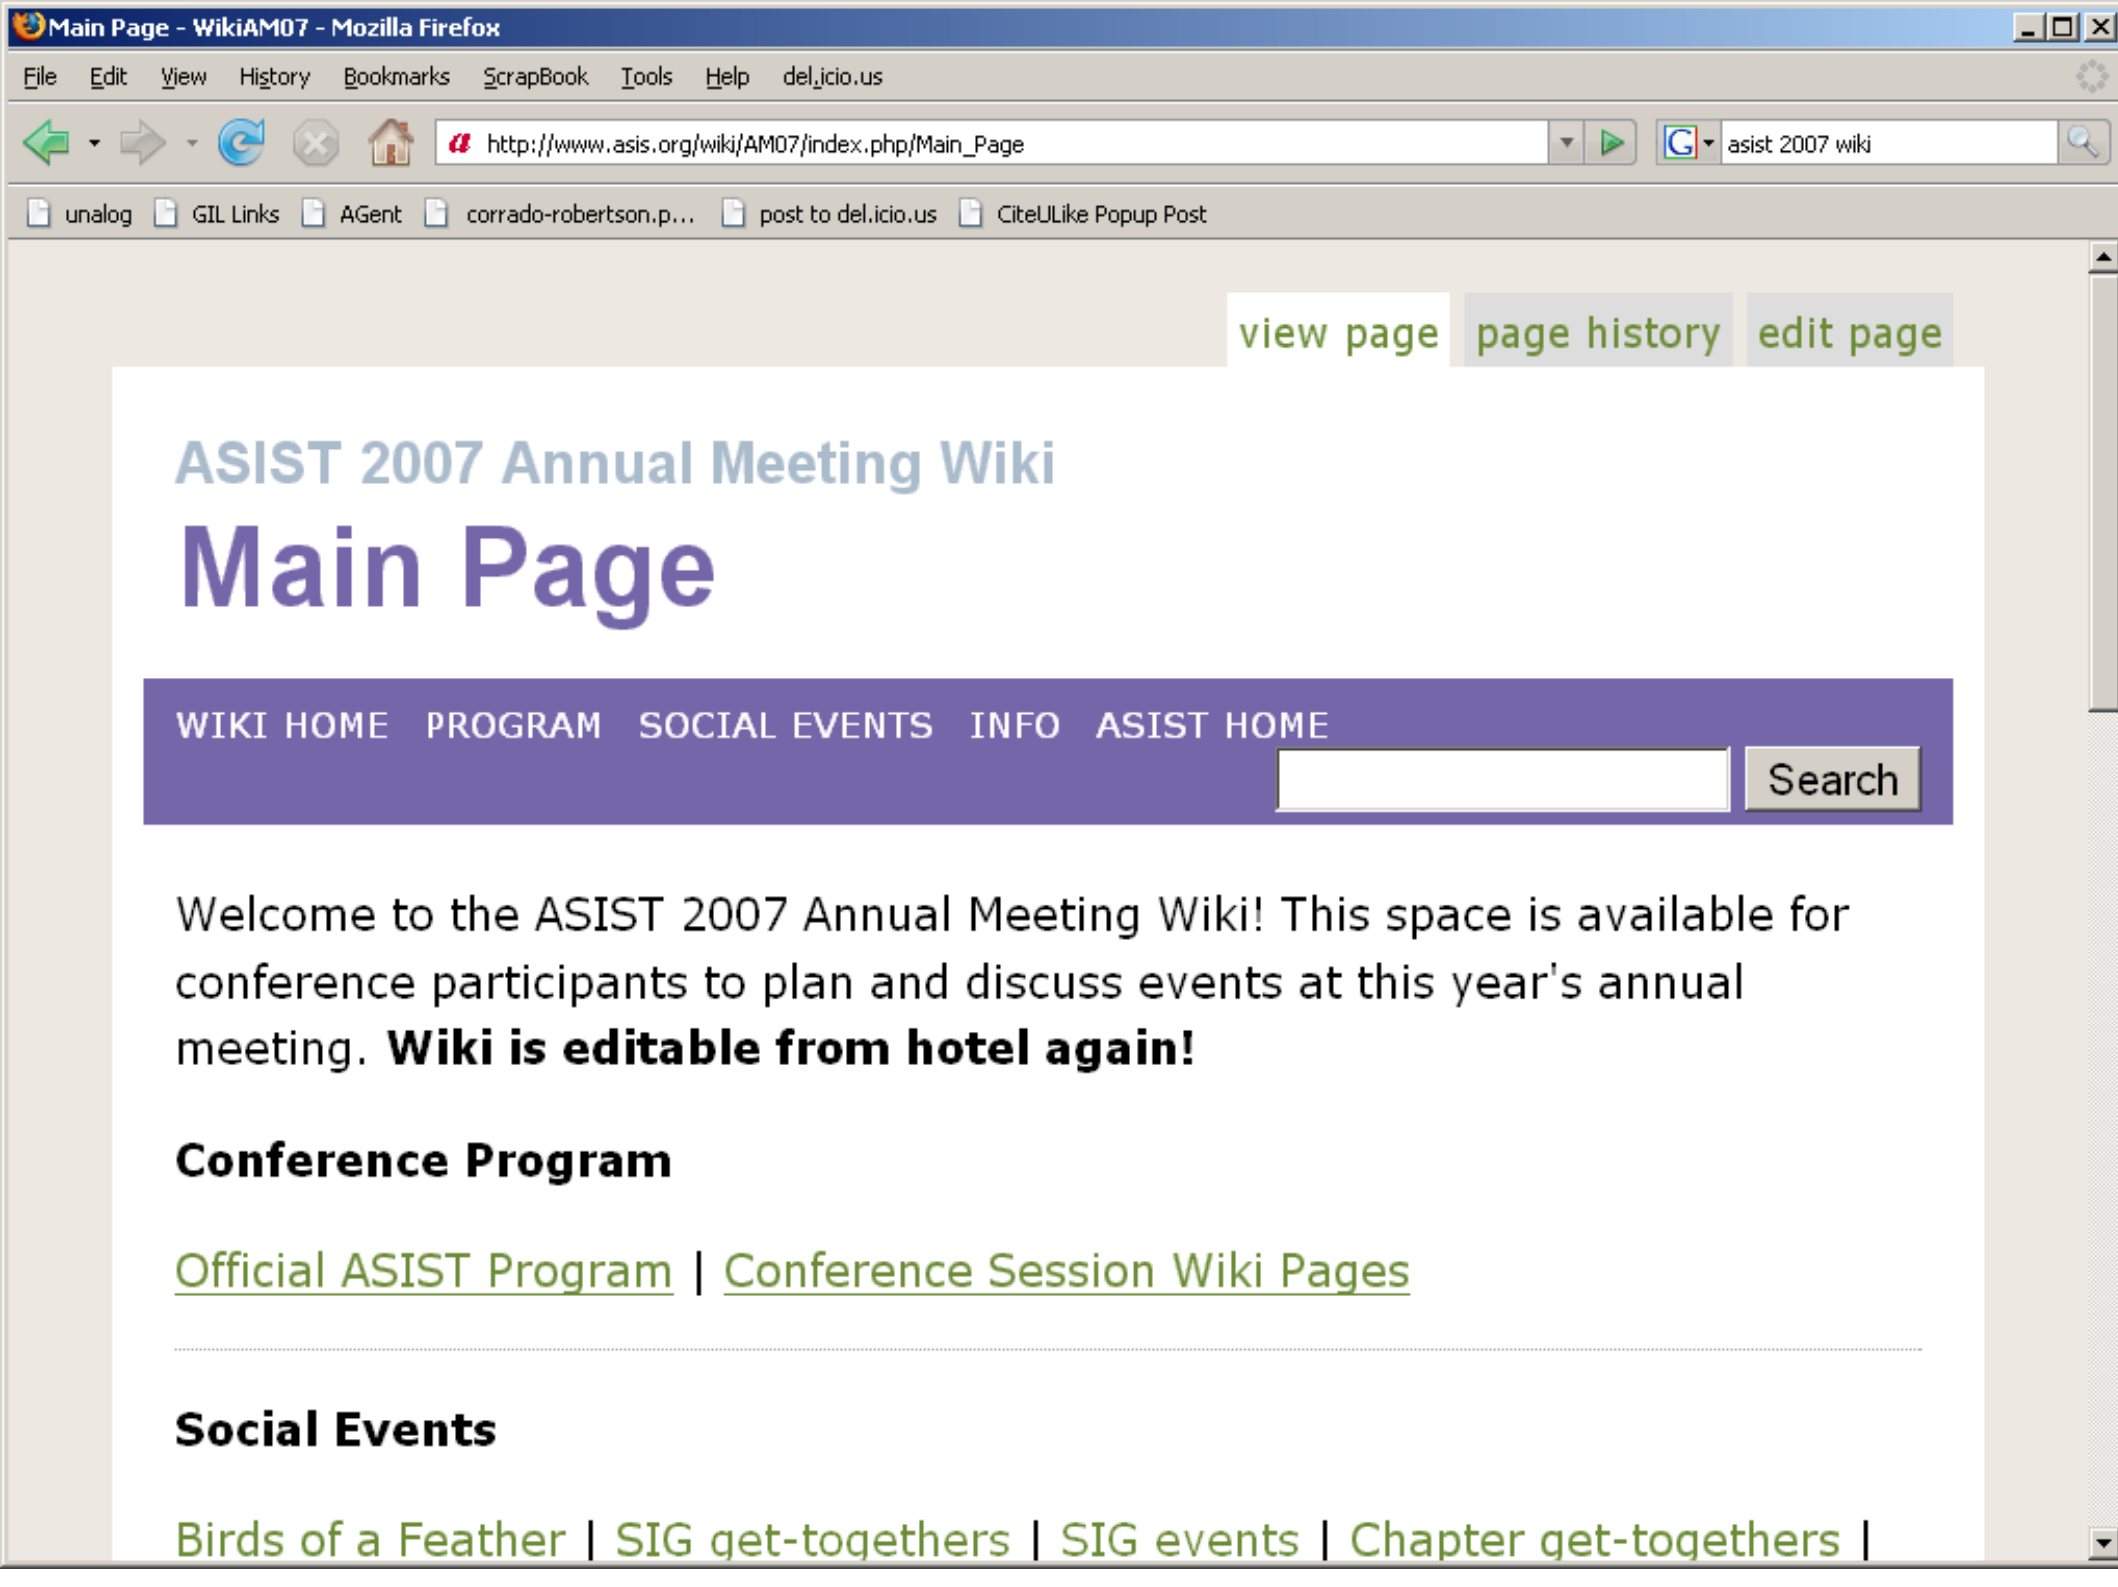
Main Page - WikiAM07 - Mozilla Firefox

File Edit View History Bookmarks ScrapBook Tools Help del.icio.us

http://www.asis.org/wiki/AM07/index.php/Main_Page

asist 2007 wiki

unalog GIL Links AGent corrado-robertson.p... post to del.icio.us CiteULike Popup Post

view page page history edit page

ASIST 2007 Annual Meeting Wiki

Main Page

WIKI HOME PROGRAM SOCIAL EVENTS INFO ASIST HOME

Search

Welcome to the ASIST 2007 Annual Meeting Wiki! This space is available for conference participants to plan and discuss events at this year's annual meeting. **Wiki is editable from hotel again!**

Conference Program

Official ASIST Program | Conference Session Wiki Pages

Social Events

Birds of a Feather | SIG get-togethers | SIG events | Chapter get-togethers |